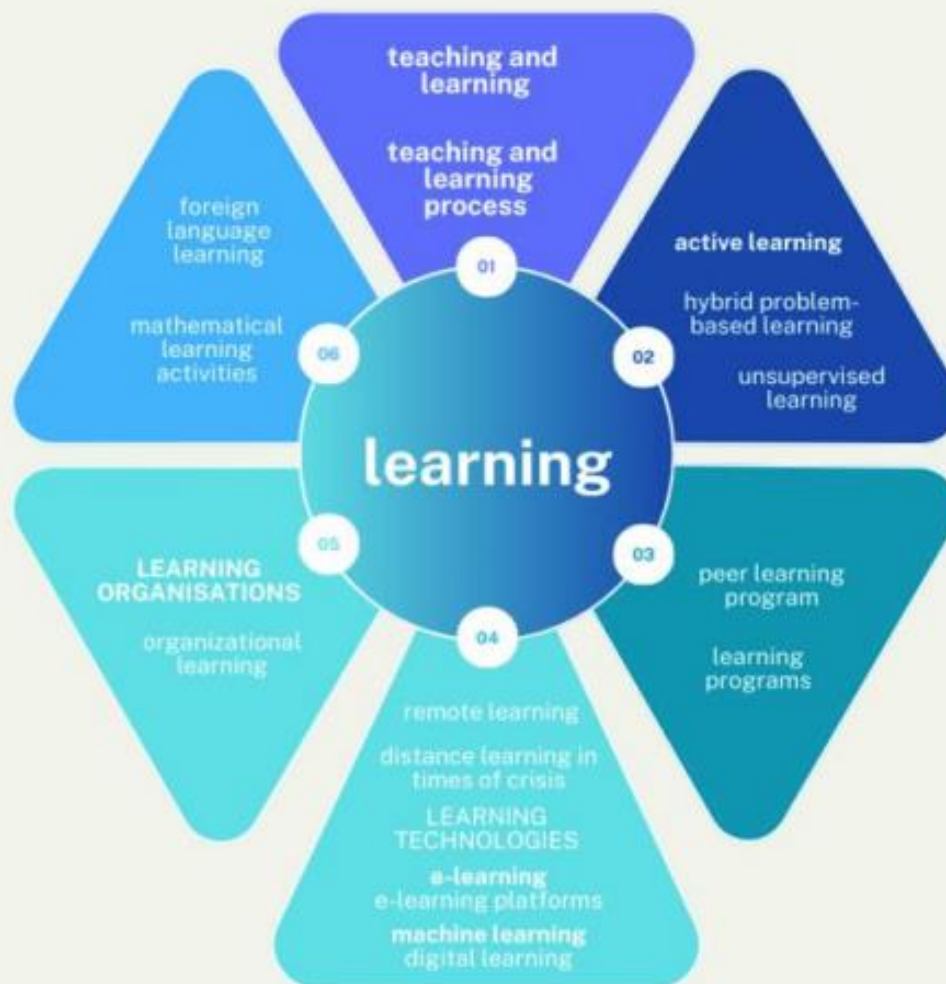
teaching and learning

teaching and learning process

01

active learning

hybrid problem-based learning

unsupervised learning

02

foreign language learning

mathematical learning activities

06

learning

05

LEARNING ORGANISATIONS

organizational learning

03

peer learning program

learning programs

04

remote learning

distance learning in times of crisis

LEARNING TECHNOLOGIES

e-learning
e-learning platforms

machine learning
digital learning